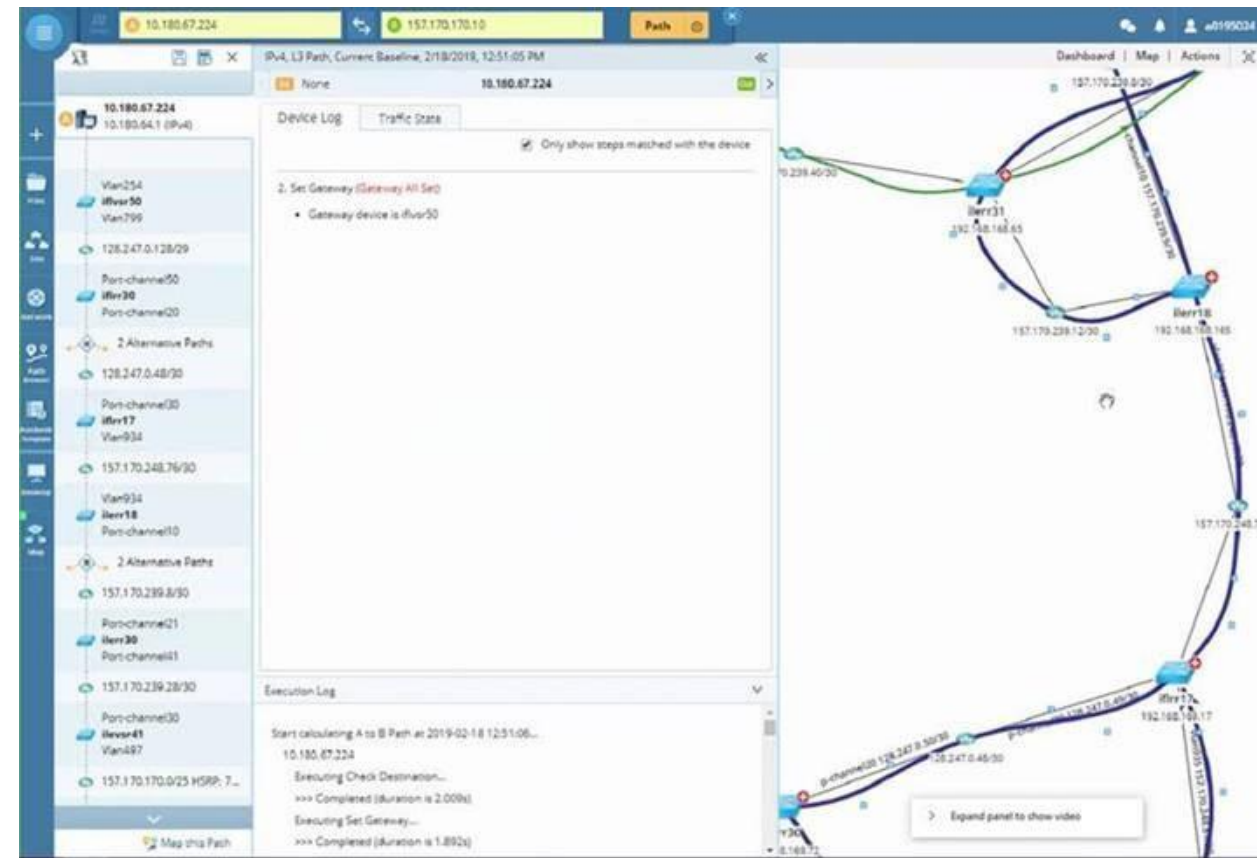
10.180.67.224
157.170.170.10
Path
a0195034

IPv4, L3 Path, Current Baseline, 2/18/2019, 12:51:05 PM
None
10.180.67.224

Dashboard | Map | Actions

10.180.67.224
10.180.64.1 (IPv4)

Vlan254
ilfvsr50
Vlan799

128.247.0.128/29

Port-channel50
ilfrr30
Port-channel20

2 Alternative Paths

128.247.0.48/30

Port-channel30
ilfrr17
Vlan934

157.170.248.76/30

Vlan934
ilerr18
Port-channel10

2 Alternative Paths

157.170.239.8/30

Port-channel21
ilerr30
Port-channel41

157.170.239.28/30

Port-channel30
ilevsr41
Vlan497

157.170.170.0/25 HSRP: 7...

Map this Path

Device Log
Traffic State

Only show steps matched with the device

2. Set Gateway (Gateway All Set)

• Gateway device is ilfvsr50

Execution Log

Start calculating A to B Path at 2019-02-18 12:51:06...
10.180.67.224
Executing Check Destination...
>>> Completed (duration is 2.009s)
Executing Set Gateway...
>>> Completed (duration is 1.892s)

157.170.239.0/30
70.239.40/30
ilerr31
192.168.168.65
157.170.239.12/30
ilerr18
192.168.168.165
157.170.248.
ilfrr17
192.168.169.17
128.247.0.48/30
128.247.0.50/30
128.247.0.46/30
Expand panel to show video